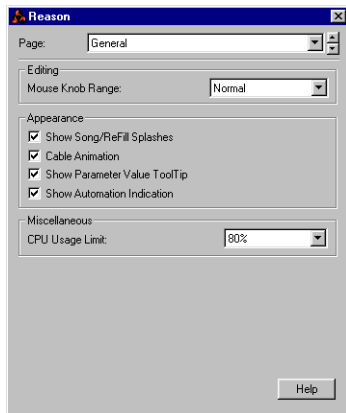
Reason

Page: General

Editing
Mouse Knob Range: Normal

Appearance
Show Song/ReFill Splashes
Cable Animation
Show Parameter Value ToolTip
Show Automation Indication

Miscellaneous
CPU Usage Limit: 80%

Help